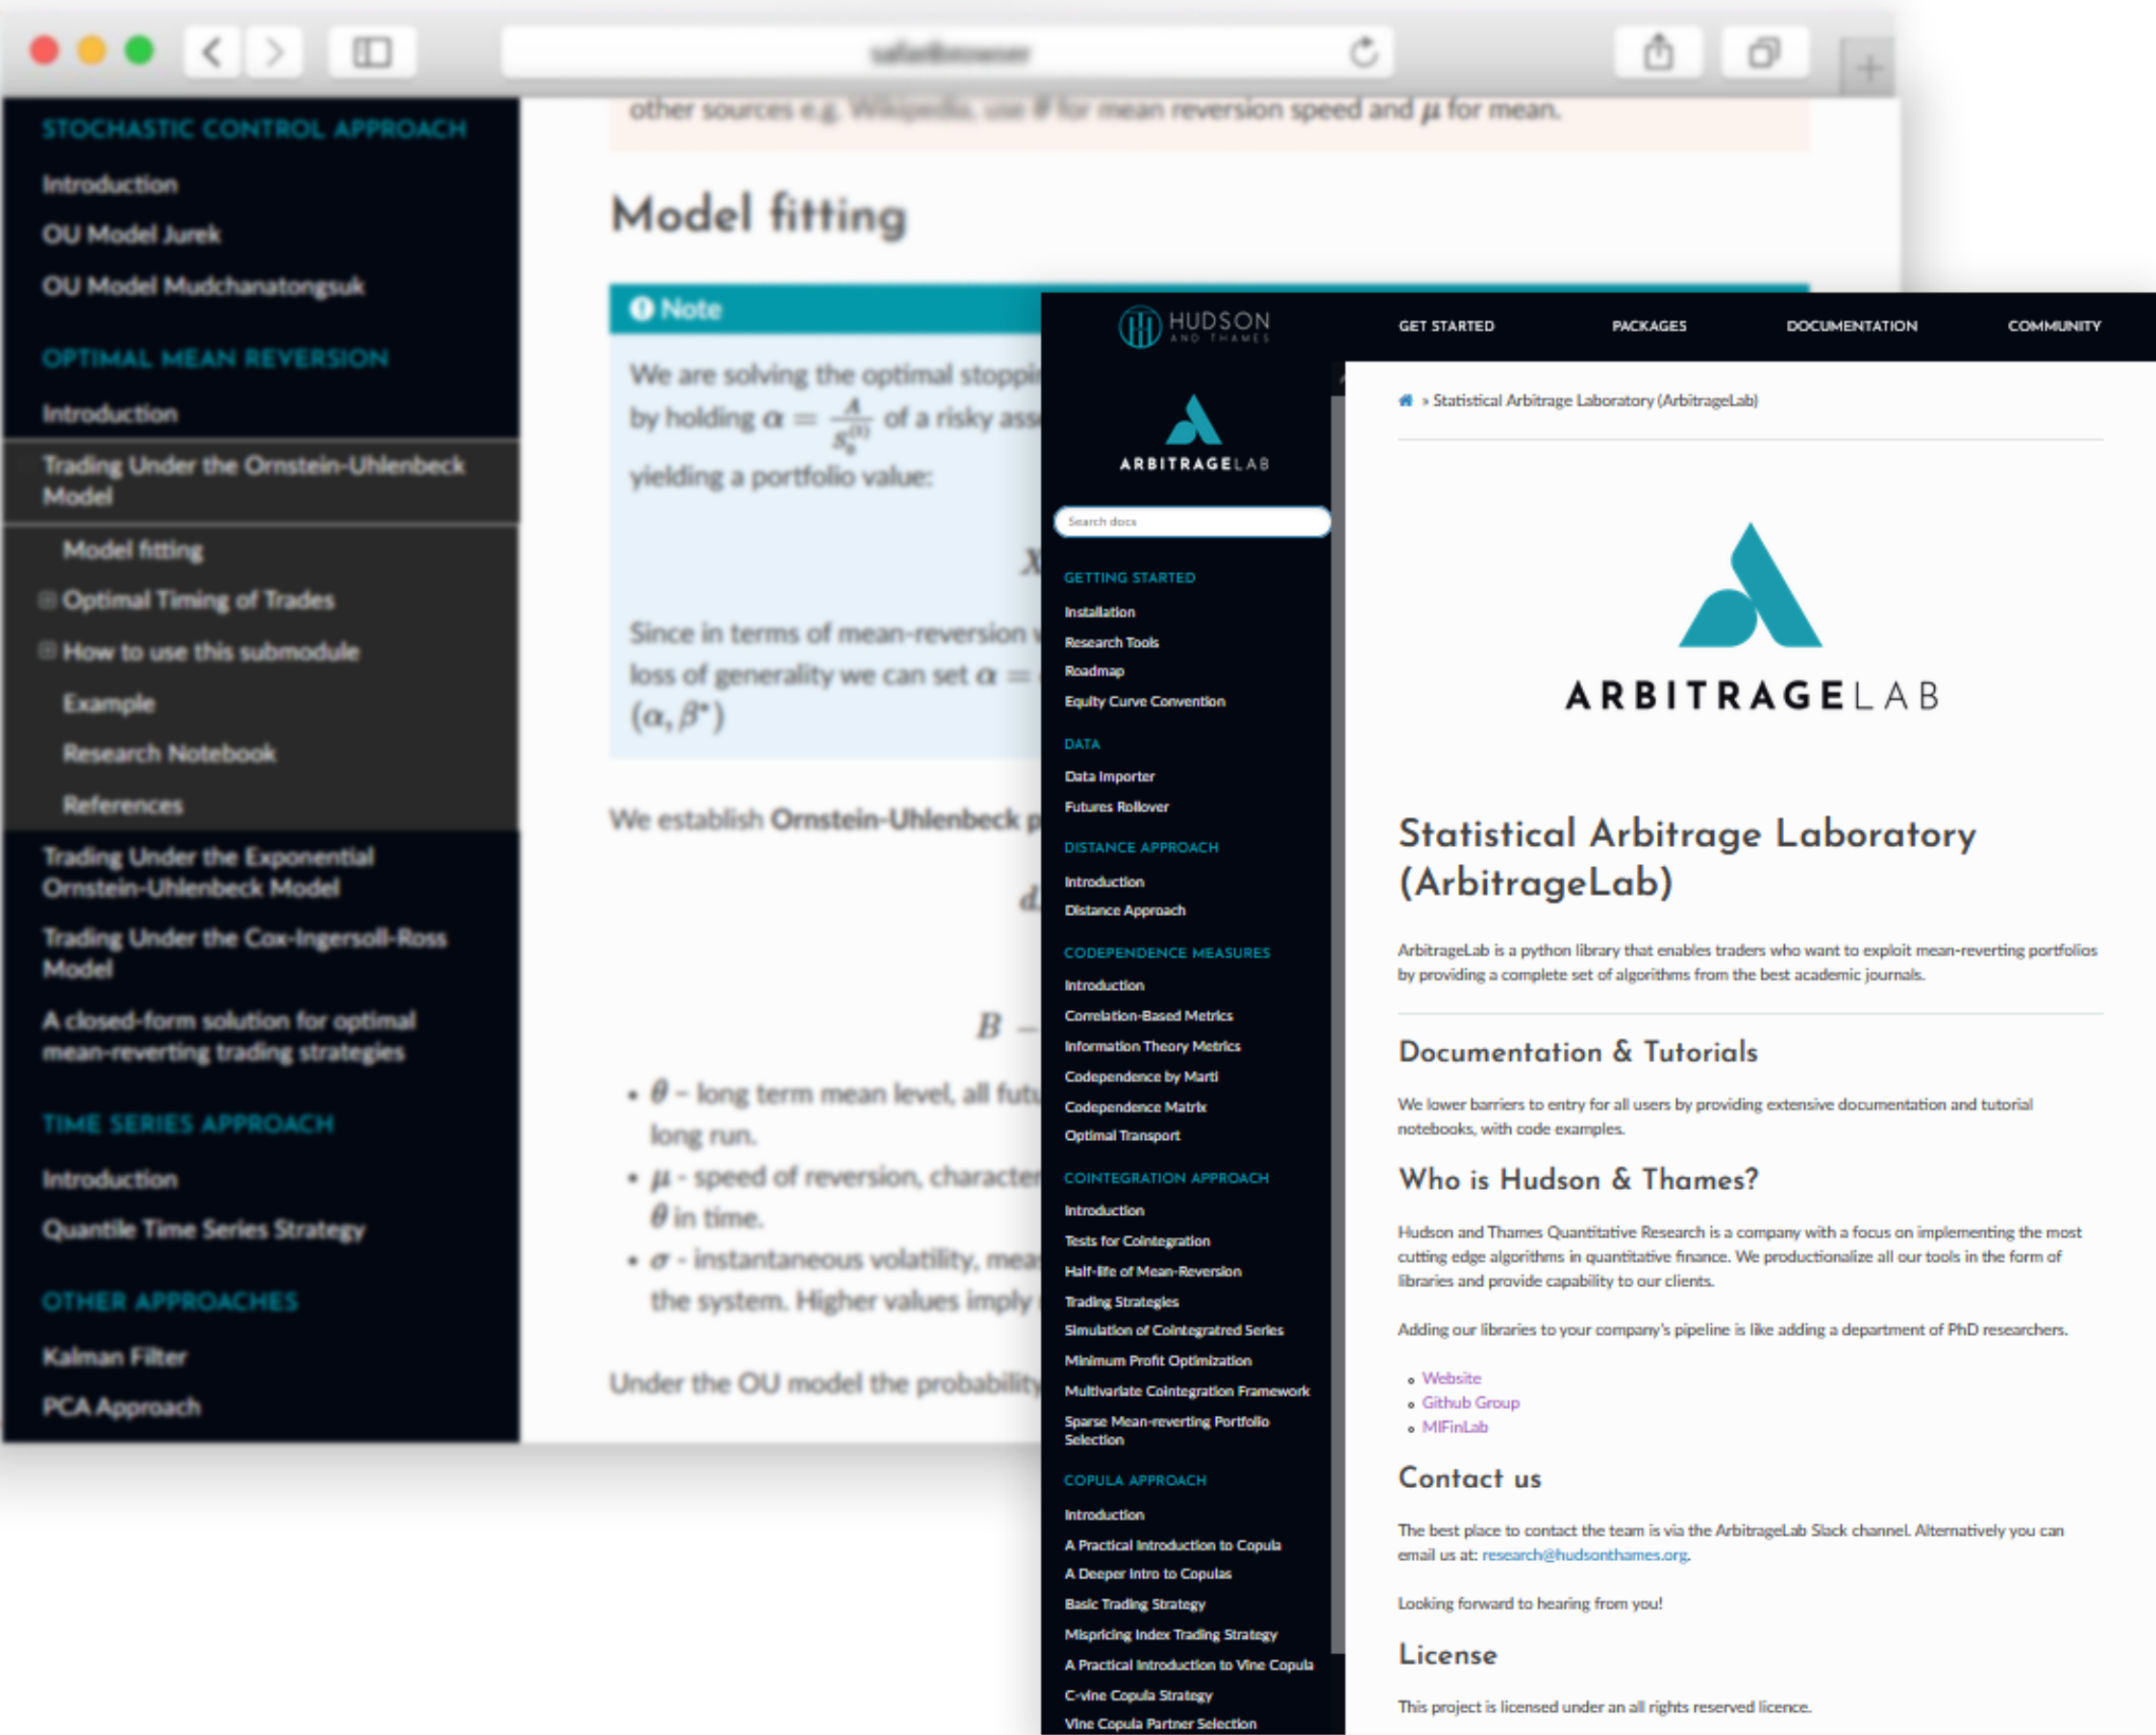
STOCHASTIC CONTROL APPROACH

Introduction

OU Model Jurek

OU Model Mudchanatongsuk

OPTIMAL MEAN REVERSION

Introduction

Trading Under the Ornstein-Uhlenbeck Model

Model fitting

Optimal Timing of Trades

How to use this submodule

Example

Research Notebook

References

Trading Under the Exponential Ornstein-Uhlenbeck Model

Trading Under the Cox-Ingersoll-Ross Model

A closed-form solution for optimal mean-reverting trading strategies

TIME SERIES APPROACH

Introduction

Quantile Time Series Strategy

OTHER APPROACHES

Kalman Filter

PCA Approach

other sources e.g. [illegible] for mean reversion speed and $\mu$ for mean.

Model fitting

Note

We are solving the optimal stoppi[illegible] by holding $\alpha = \frac{A}{S_0^{(1)}}$ of a risky ass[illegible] yielding a portfolio value:

Since in terms of mean-reversion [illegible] loss of generality we can set $\alpha =$ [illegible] $(\alpha, \beta^*)$

We establish Ornstein-Uhlenbeck p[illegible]

• $\theta$ – long term mean level, all futu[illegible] long run.
• $\mu$ - speed of reversion, character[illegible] $\theta$ in time.
• $\sigma$ - instantaneous volatility, mea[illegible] the system. Higher values imply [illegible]

Under the OU model the probability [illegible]

HUDSON AND THAMES

GET STARTED PACKAGES DOCUMENTATION COMMUNITY

ARBITRAGELAB

Search docs

GETTING STARTED
Installation
Research Tools
Roadmap
Equity Curve Convention

DATA
Data Importer
Futures Rollover

DISTANCE APPROACH
Introduction
Distance Approach

CODEPENDENCE MEASURES
Introduction
Correlation-Based Metrics
Information Theory Metrics
Codependence by Marti
Codependence Matrix
Optimal Transport

COINTEGRATION APPROACH
Introduction
Tests for Cointegration
Half-life of Mean-Reversion
Trading Strategies
Simulation of Cointegratred Series
Minimum Profit Optimization
Multivariate Cointegration Framework
Sparse Mean-reverting Portfolio Selection

COPULA APPROACH
Introduction
A Practical Introduction to Copula
A Deeper Intro to Copulas
Basic Trading Strategy
Mispricing Index Trading Strategy
A Practical Introduction to Vine Copula
C-vine Copula Strategy
Vine Copula Partner Selection

» Statistical Arbitrage Laboratory (ArbitrageLab)

ARBITRAGELAB

Statistical Arbitrage Laboratory (ArbitrageLab)

ArbitrageLab is a python library that enables traders who want to exploit mean-reverting portfolios by providing a complete set of algorithms from the best academic journals.

Documentation & Tutorials

We lower barriers to entry for all users by providing extensive documentation and tutorial notebooks, with code examples.

Who is Hudson & Thames?

Hudson and Thames Quantitative Research is a company with a focus on implementing the most cutting edge algorithms in quantitative finance. We productionalize all our tools in the form of libraries and provide capability to our clients.

Adding our libraries to your company's pipeline is like adding a department of PhD researchers.

• Website
• Github Group
• MIFinLab

Contact us

The best place to contact the team is via the ArbitrageLab Slack channel. Alternatively you can email us at: research@hudsonthames.org.

Looking forward to hearing from you!

License

This project is licensed under an all rights reserved licence.